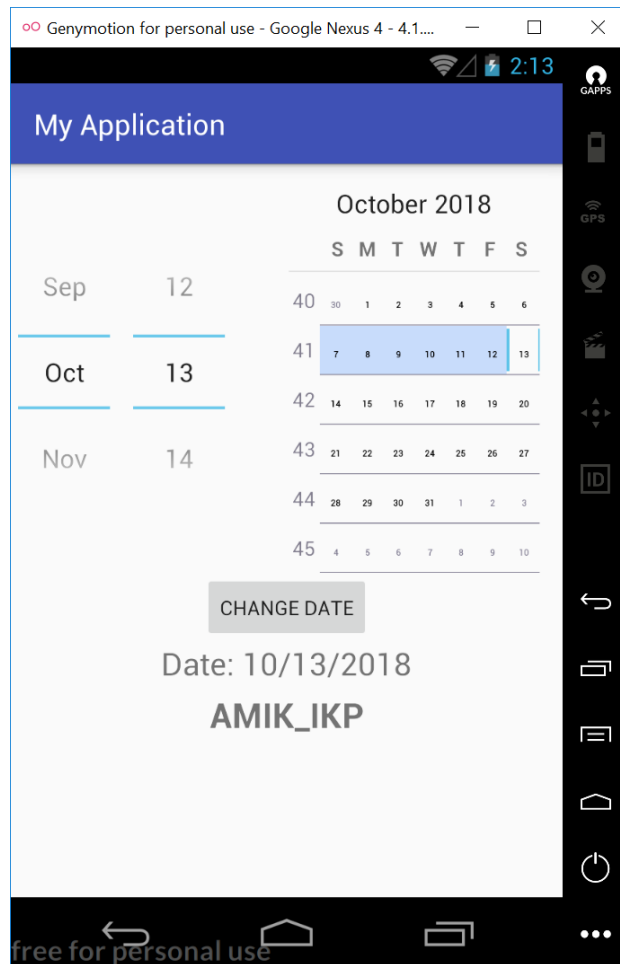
Genymotion for personal use - Google Nexus 4 - 4.1....

2:13

GAPPS

GPS

ID

My Application

Sep 12
Oct 13
Nov 14

October 2018

|  | S | M | T | W | T | F | S |
|---|---|---|---|---|---|---|---|
| 40 | 30 | 1 | 2 | 3 | 4 | 5 | 6 |
| 41 | 7 | 8 | 9 | 10 | 11 | 12 | 13 |
| 42 | 14 | 15 | 16 | 17 | 18 | 19 | 20 |
| 43 | 21 | 22 | 23 | 24 | 25 | 26 | 27 |
| 44 | 28 | 29 | 30 | 31 | 1 | 2 | 3 |
| 45 | 4 | 5 | 6 | 7 | 8 | 9 | 10 |

CHANGE DATE

Date: 10/13/2018

AMIK_IKP

free for personal use